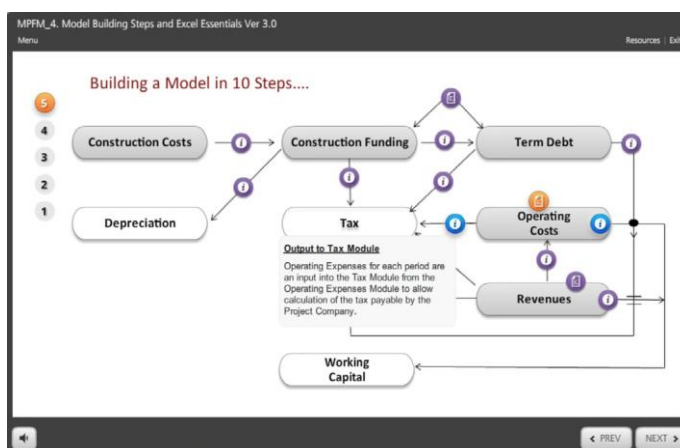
MPFM_4. Model Building Steps and Excel Essentials Ver 3.0

Menu

Resources | Exi

Building a Model in 10 Steps....

5

4

3

2

1

Construction Costs

Construction Funding

Term Debt

Depreciation

Tax

Operating Costs

Output to Tax Module

Operating Expenses for each period are an input into the Tax Module from the Operating Expenses Module to allow calculation of the tax payable by the Project Company.

Revenues

Working Capital

< PREV

NEXT >